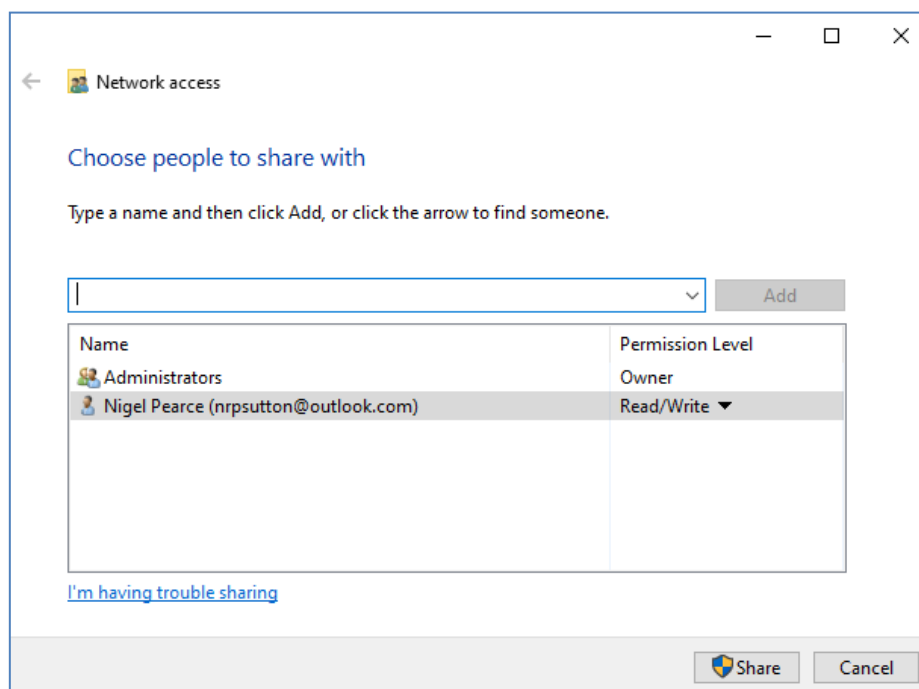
Network access

Choose people to share with

Type a name and then click Add, or click the arrow to find someone.

Add

| Name | Permission Level |
|---|---|
| Administrators | Owner |
| Nigel Pearce (nrpsutton@outlook.com) | Read/Write |

I'm having trouble sharing

Share

Cancel